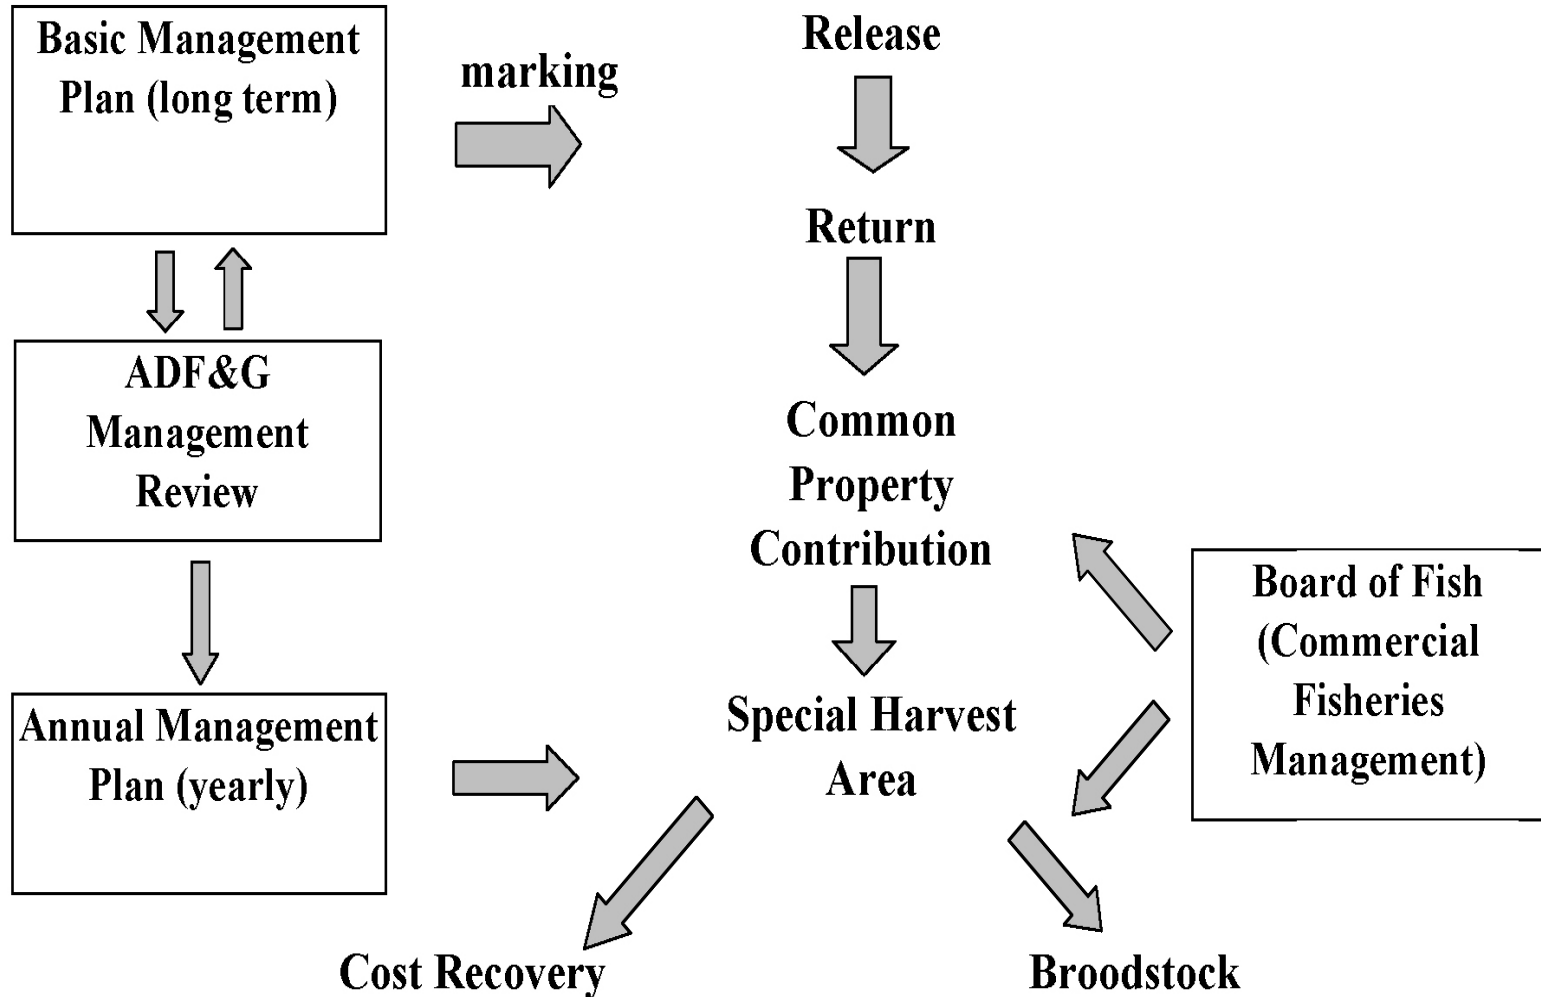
Basic Management Plan (long term)

marking

Release

Return

ADF&G Management Review

Common Property Contribution

Board of Fish (Commercial Fisheries Management)

Special Harvest Area

Annual Management Plan (yearly)

Cost Recovery

Broodstock